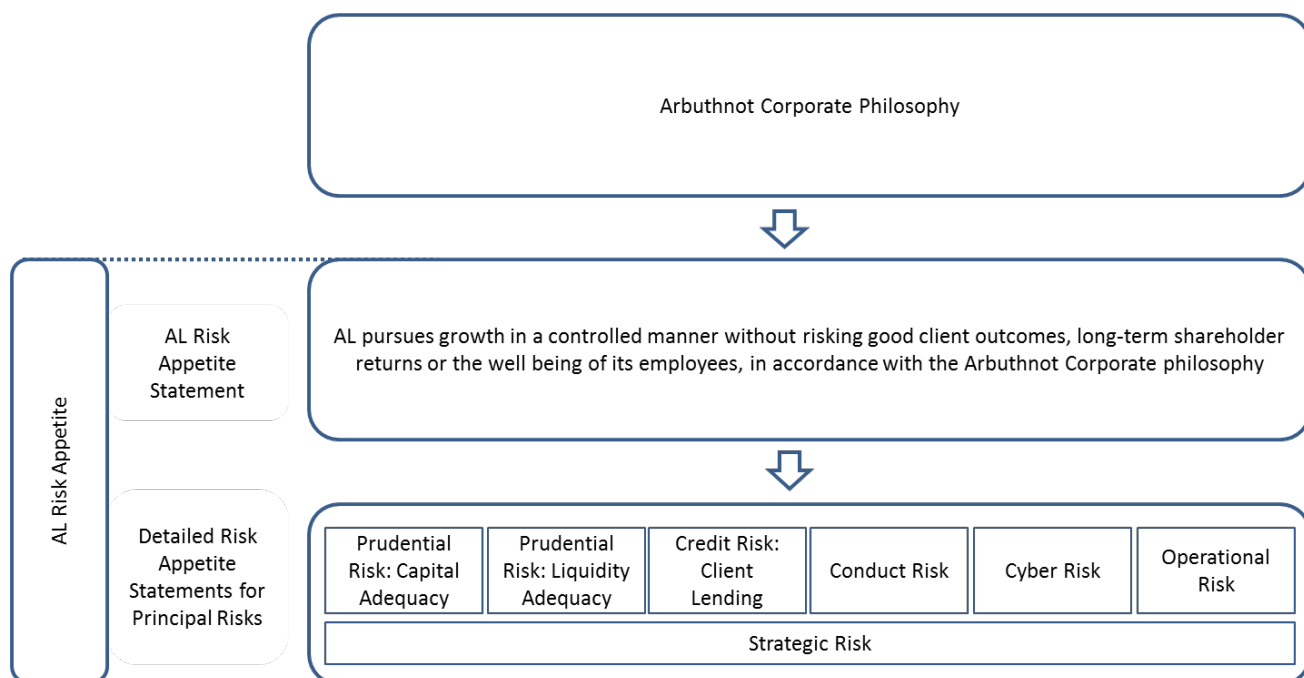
Arbuthnot Corporate Philosophy

AL Risk Appetite

AL Risk Appetite Statement

AL pursues growth in a controlled manner without risking good client outcomes, long-term shareholder returns or the well being of its employees, in accordance with the Arbuthnot Corporate philosophy

Detailed Risk Appetite Statements for Principal Risks

Prudential Risk: Capital Adequacy

Prudential Risk: Liquidity Adequacy

Credit Risk: Client Lending

Conduct Risk

Cyber Risk

Operational Risk

Strategic Risk